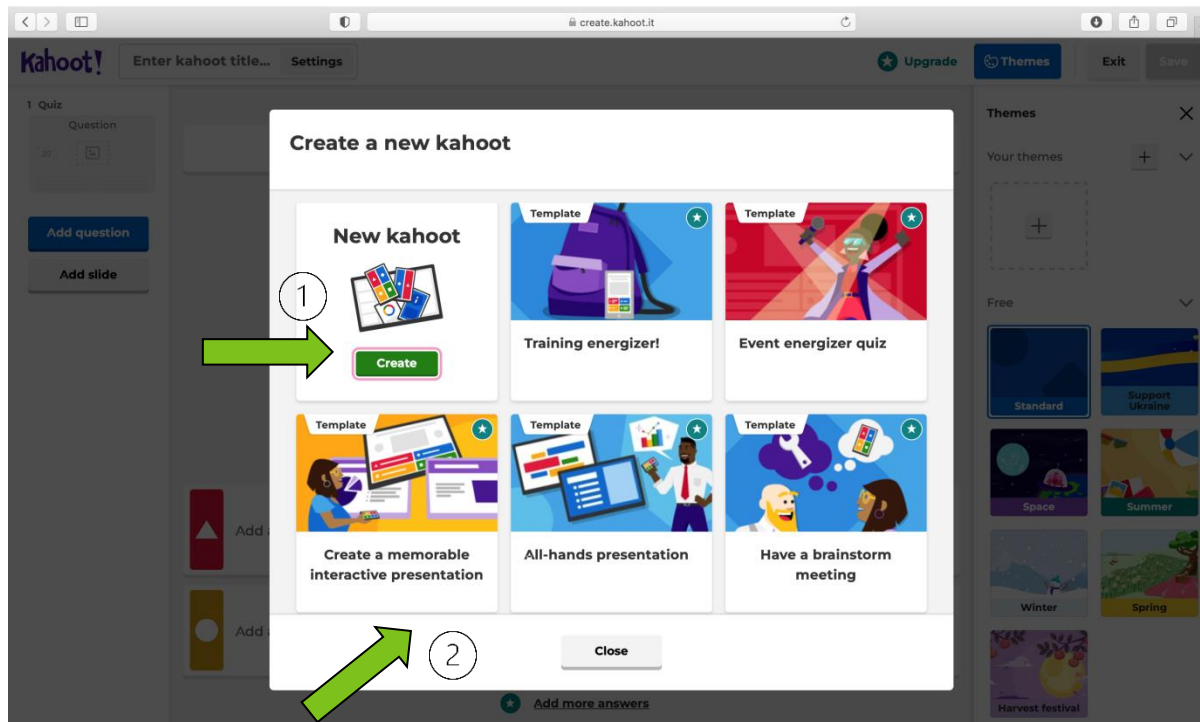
create.kahoot.it

Kahoot! Enter kahoot title... Settings

Upgrade Themes Exit Save

1 Quiz

Question

20

Add question

Add slide

Add a

Add a

Create a new kahoot

New kahoot

1

Create

Template

Training energizer!

Template

Event energizer quiz

Template

Create a memorable interactive presentation

Template

All-hands presentation

Template

Have a brainstorm meeting

2

Close

Add more answers

Themes

Your themes

Free

Standard

Support Ukraine

Space

Summer

Winter

Spring

Harvest festival